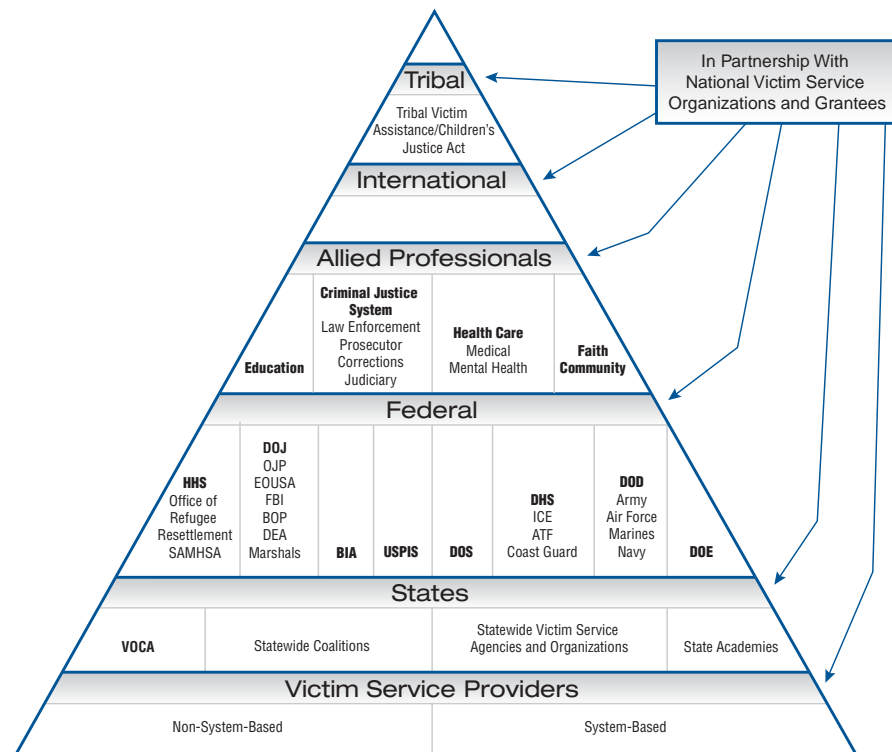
In Partnership With National Victim Service Organizations and Grantees

Tribal

Tribal Victim Assistance/Children's Justice Act

International

Allied Professionals

| Education | Criminal Justice System Law Enforcement Prosecutor Corrections Judiciary | Health Care Medical Mental Health | Faith Community |
|---|---|---|---|

Federal

| HHS Office of Refugee Resettlement SAMHSA | DOJ OJP EOUSA FBI BOP DEA Marshals | BIA | USPIS | DOS | DHS ICE ATF Coast Guard | DOD Army Air Force Marines Navy | DOE |
|---|---|---|---|---|---|---|---|

States

| VOCA | Statewide Coalitions | Statewide Victim Service Agencies and Organizations | State Academies |
|---|---|---|---|

Victim Service Providers

| Non-System-Based | System-Based |
|---|---|